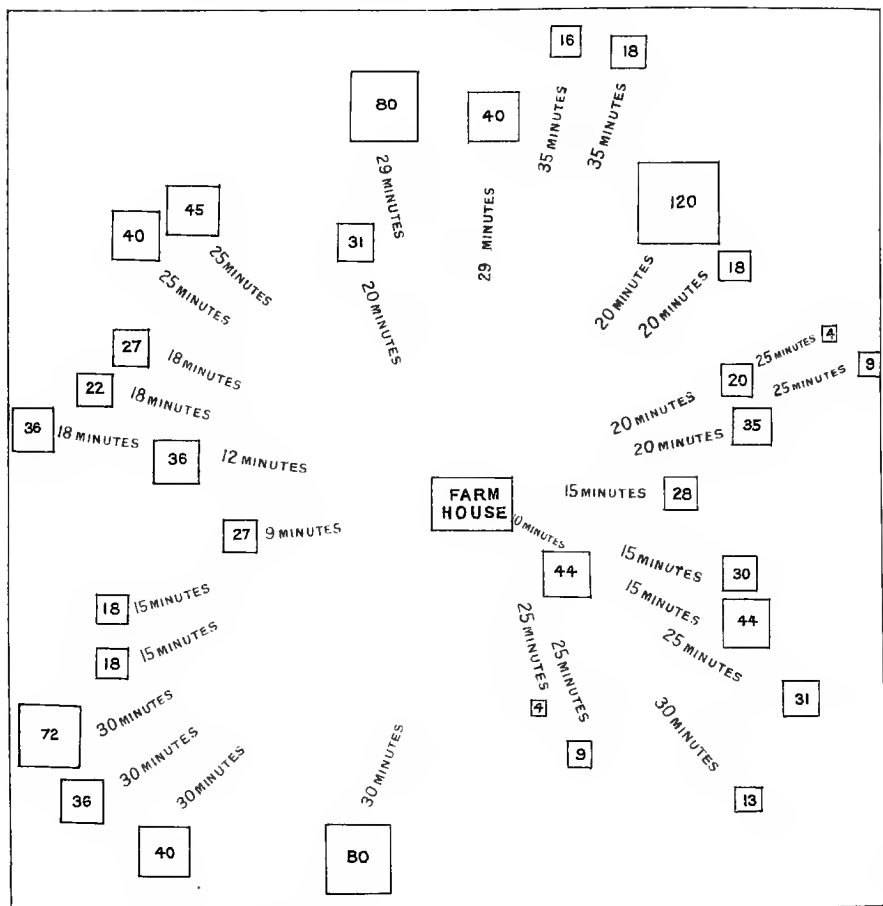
16

18

80

40

35 MINUTES

35 MINUTES

29 MINUTES

29 MINUTES

120

45

40

25 MINUTES

25 MINUTES

31

20 MINUTES

20 MINUTES

20 MINUTES

18

27

18 MINUTES

22

18 MINUTES

25 MINUTES 4

25 MINUTES 9

20

20 MINUTES

20 MINUTES 35

36 18 MINUTES

36

12 MINUTES

FARM HOUSE

15 MINUTES 28

10 MINUTES

27 9 MINUTES

44

15 MINUTES

30

15 MINUTES

44

18 15 MINUTES

18 15 MINUTES

25 MINUTES

25 MINUTES

25 MINUTES

31

4

72

30 MINUTES

30 MINUTES

9

30 MINUTES

36

30 MINUTES

30 MINUTES

13

40

80